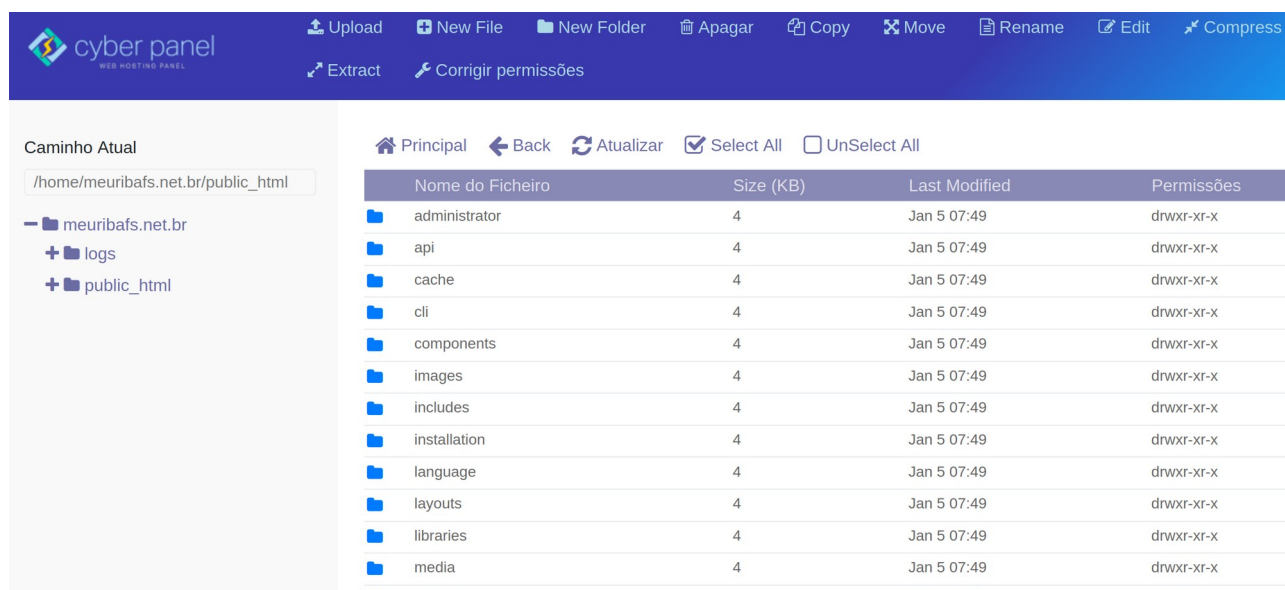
cyber panel
WEB HOSTING PANEL

Upload New File New Folder Apagar Copy Move Rename Edit Compress
Extract Corrigir permissões

Caminho Atual
/home/meuribafs.net.br/public_html

meuribafs.net.br
logs
public_html

Principal Back Atualizar Select All UnSelect All

| Nome do Ficheiro | Size (KB) | Last Modified | Permissões |
|---|---|---|---|
| administrator | 4 | Jan 5 07:49 | drwxr-xr-x |
| api | 4 | Jan 5 07:49 | drwxr-xr-x |
| cache | 4 | Jan 5 07:49 | drwxr-xr-x |
| cli | 4 | Jan 5 07:49 | drwxr-xr-x |
| components | 4 | Jan 5 07:49 | drwxr-xr-x |
| images | 4 | Jan 5 07:49 | drwxr-xr-x |
| includes | 4 | Jan 5 07:49 | drwxr-xr-x |
| installation | 4 | Jan 5 07:49 | drwxr-xr-x |
| language | 4 | Jan 5 07:49 | drwxr-xr-x |
| layouts | 4 | Jan 5 07:49 | drwxr-xr-x |
| libraries | 4 | Jan 5 07:49 | drwxr-xr-x |
| media | 4 | Jan 5 07:49 | drwxr-xr-x |